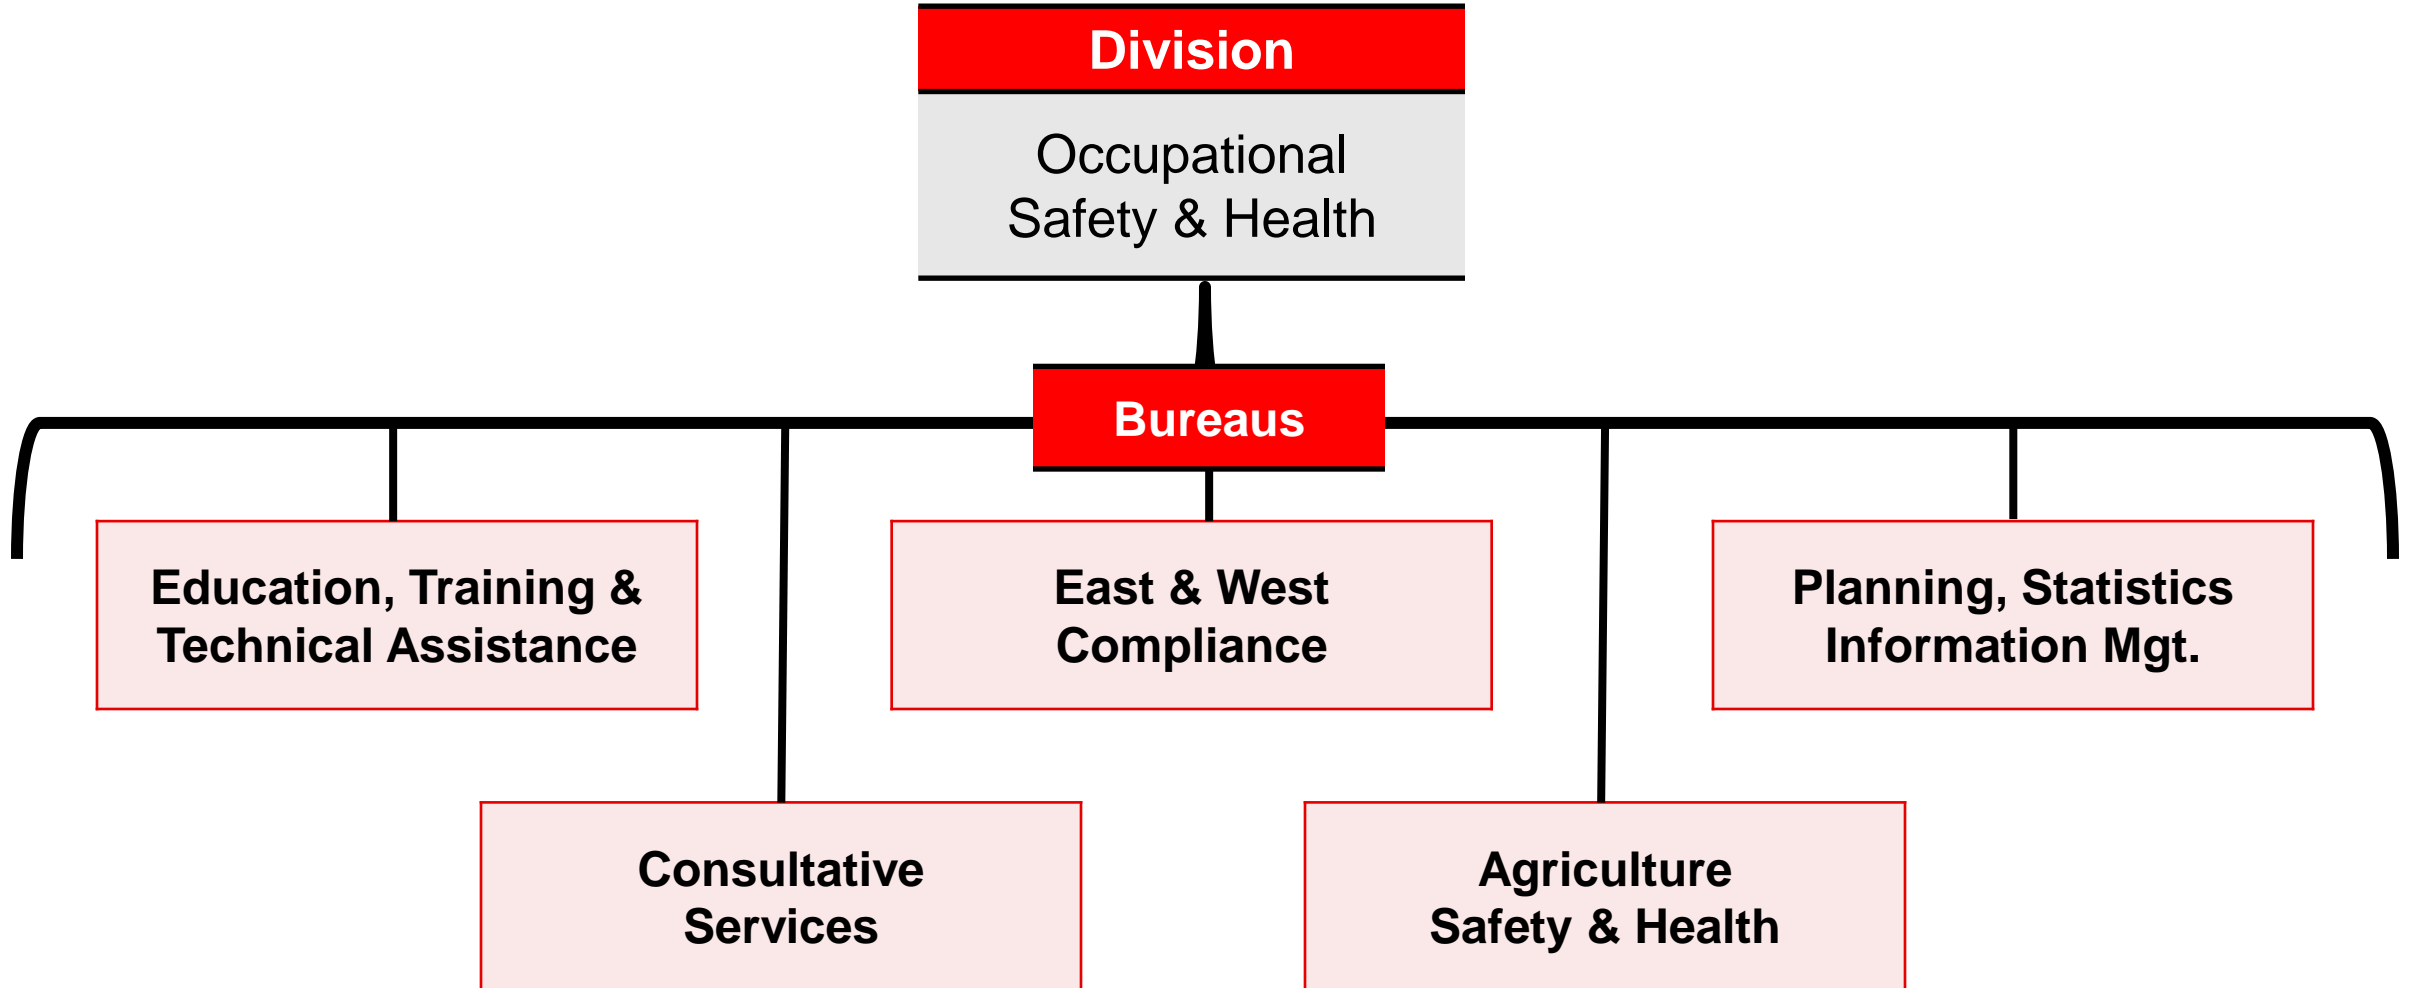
Division

Occupational Safety & Health

Bureaus

Education, Training & Technical Assistance

East & West Compliance

Planning, Statistics Information Mgt.

Consultative Services

Agriculture Safety & Health